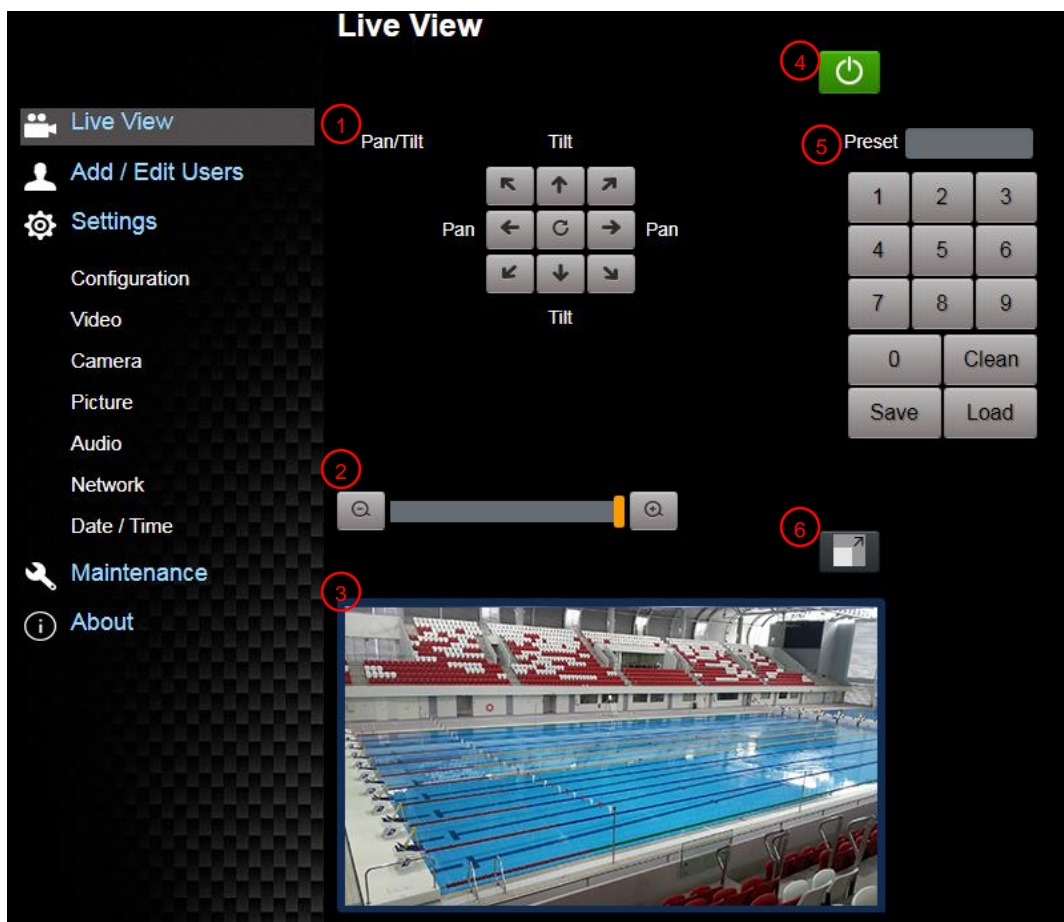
Live View

Live View
Add / Edit Users
Settings
Configuration
Video
Camera
Picture
Audio
Network
Date / Time
Maintenance
About

1
Pan/Tilt
Tilt
Pan
Pan
Tilt

2

3

4

5
Preset

| 1 | 2 | 3 |
|---|---|---|
| 4 | 5 | 6 |
| 7 | 8 | 9 |
| 0 | Clean | |
| Save | Load | |

6